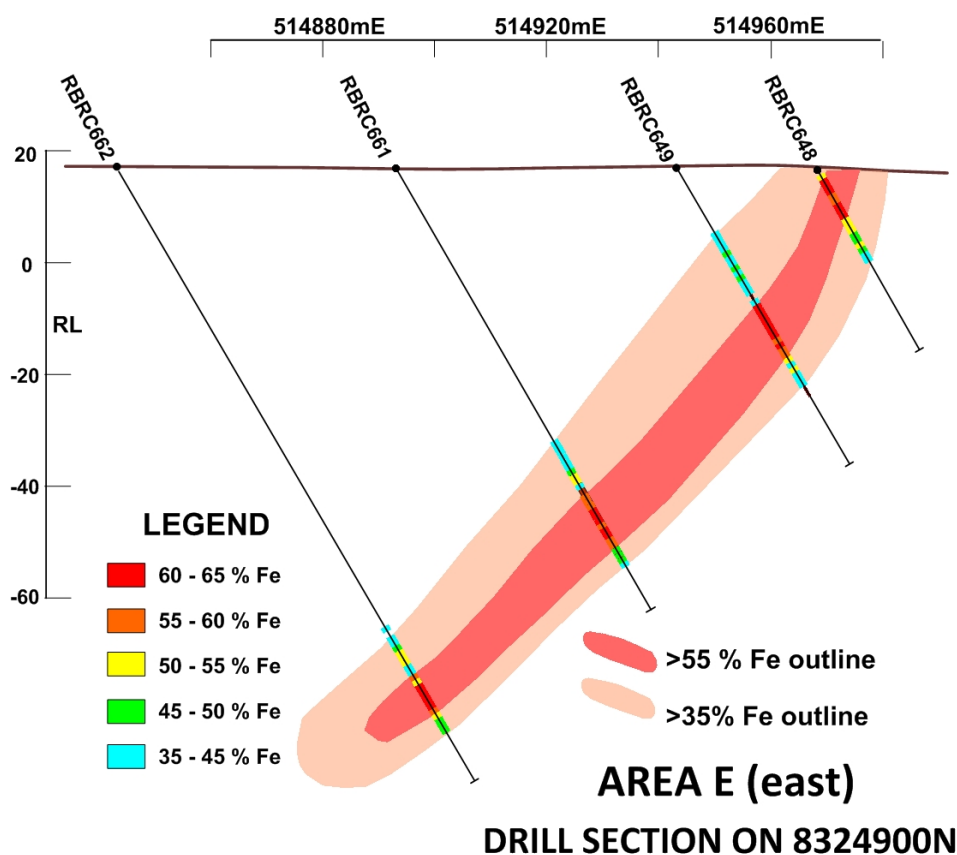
514880mE
514920mE
514960mE

RBRC662
RBRC661
RBRC649
RBRC648

20
0
RL
-20
-40
-60

LEGEND
60 - 65 % Fe
55 - 60 % Fe
50 - 55 % Fe
45 - 50 % Fe
35 - 45 % Fe

>55 % Fe outline
>35% Fe outline

AREA E (east)
DRILL SECTION ON 8324900N